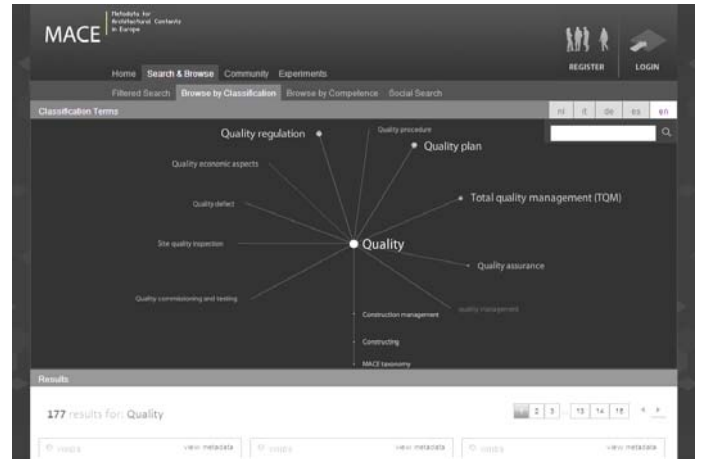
MACE Metadata for Architectural Contents in Europe

REGISTER

LOGIN

Home Search & Browse Community Experiments

Filtered Search Browse by Classification Browse by Competence Social Search

Classification Terms

nl it de es en

Quality regulation

Quality procedure

Quality plan

Quality economic aspects

Quality defect

Total quality management (TQM)

Site quality inspection

Quality

Quality assurance

Quality commissioning and testing

quality management

Construction management

Constructing

MACE taxonomy

Results

177 results for: Quality

1 2 3 ... 13 14 15

view metadata

view metadata

view metadata